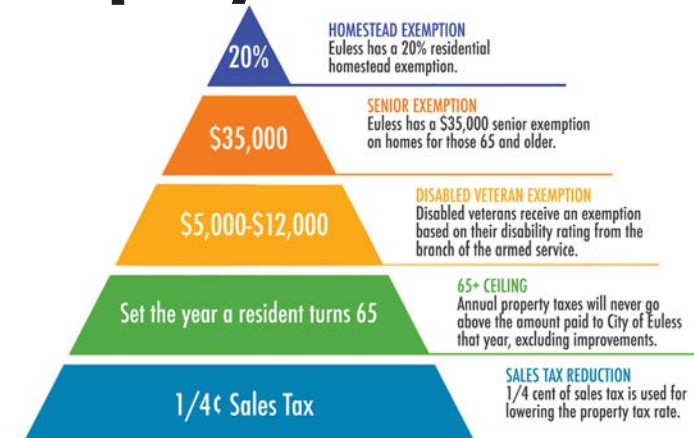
20%

HOMESTEAD EXEMPTION
Euless has a 20% residential homestead exemption.

$35,000

SENIOR EXEMPTION
Euless has a $35,000 senior exemption on homes for those 65 and older.

$5,000-$12,000

DISABLED VETERAN EXEMPTION
Disabled veterans receive an exemption based on their disability rating from the branch of the armed service.

Set the year a resident turns 65

65+ CEILING
Annual property taxes will never go above the amount paid to City of Euless that year, excluding improvements.

1/4¢ Sales Tax

SALES TAX REDUCTION
1/4 cent of sales tax is used for lowering the property tax rate.